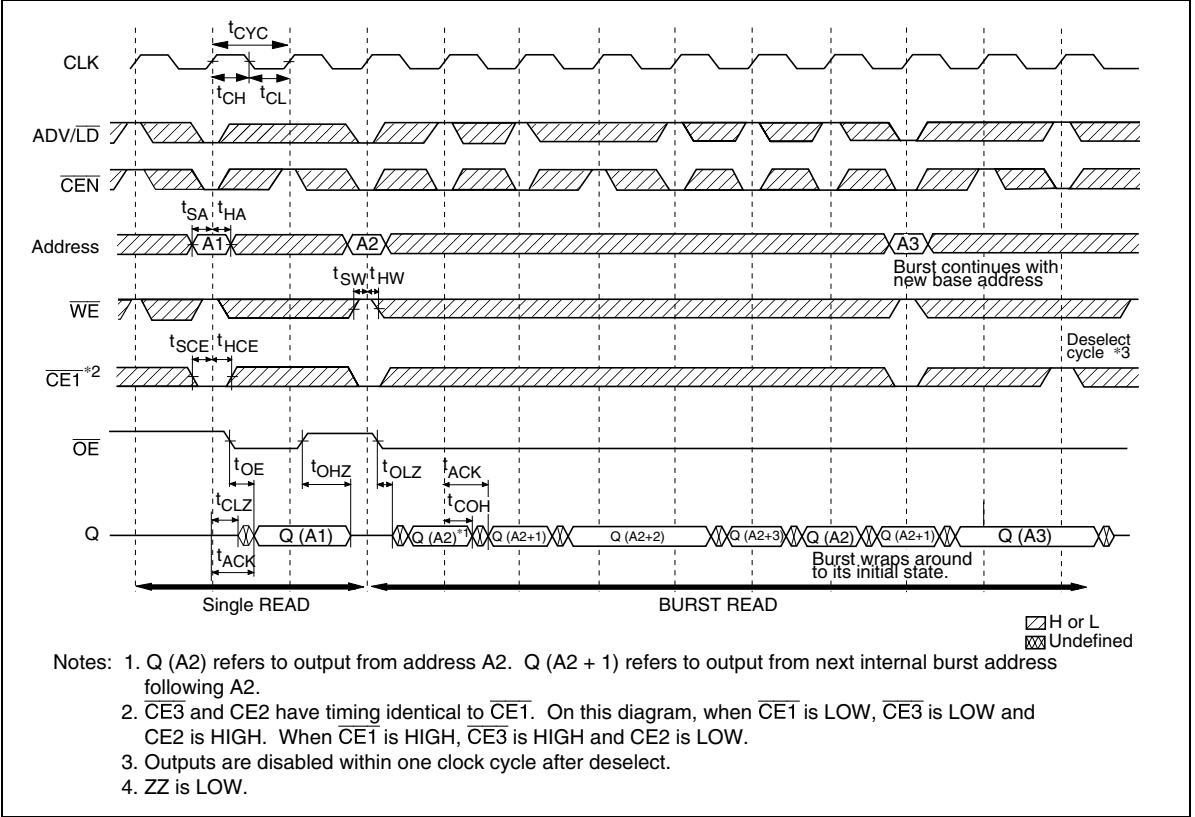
$t_{CYC}$

CLK

$t_{CH}$ $t_{CL}$

ADV/$\overline{LD}$

$\overline{CEN}$

$t_{SA}$ $t_{HA}$

Address

A1

A2

A3

Burst continues with new base address

$t_{SW}$ $t_{HW}$

$\overline{WE}$

$t_{SCE}$ $t_{HCE}$

Deselect cycle *3

$\overline{CE1}$*2

$\overline{OE}$

$t_{OE}$

$t_{OHZ}$

$t_{OLZ}$

$t_{ACK}$

$t_{COH}$

$t_{CLZ}$

Q

Q (A1)

Q (A2)*1

Q (A2+1)

Q (A2+2)

Q (A2+3)

Q (A2)

Q (A2+1)

Q (A3)

$t_{ACK}$

Burst wraps around to its initial state.

Single READ

BURST READ

H or L

Undefined

Notes: 1. Q (A2) refers to output from address A2. Q (A2 + 1) refers to output from next internal burst address following A2.

2. $\overline{CE3}$ and CE2 have timing identical to $\overline{CE1}$. On this diagram, when $\overline{CE1}$ is LOW, $\overline{CE3}$ is LOW and CE2 is HIGH. When $\overline{CE1}$ is HIGH, $\overline{CE3}$ is HIGH and CE2 is LOW.

3. Outputs are disabled within one clock cycle after deselect.

4. ZZ is LOW.